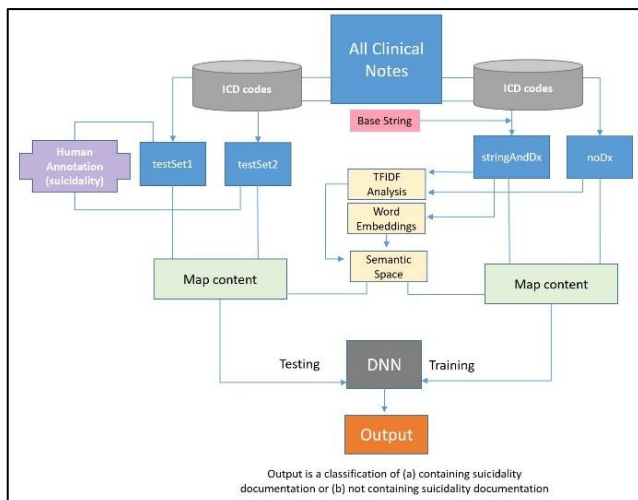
All Clinical Notes

ICD codes

ICD codes

Base String

Human Annotation (suicidality)

testSet1

testSet2

stringAndDx

noDx

TFIDF Analysis

Word Embeddings

Semantic Space

Map content

Map content

Testing

DNN

Training

Output

Output is a classification of (a) containing suicidality documentation or (b) not containing suicidality documentation